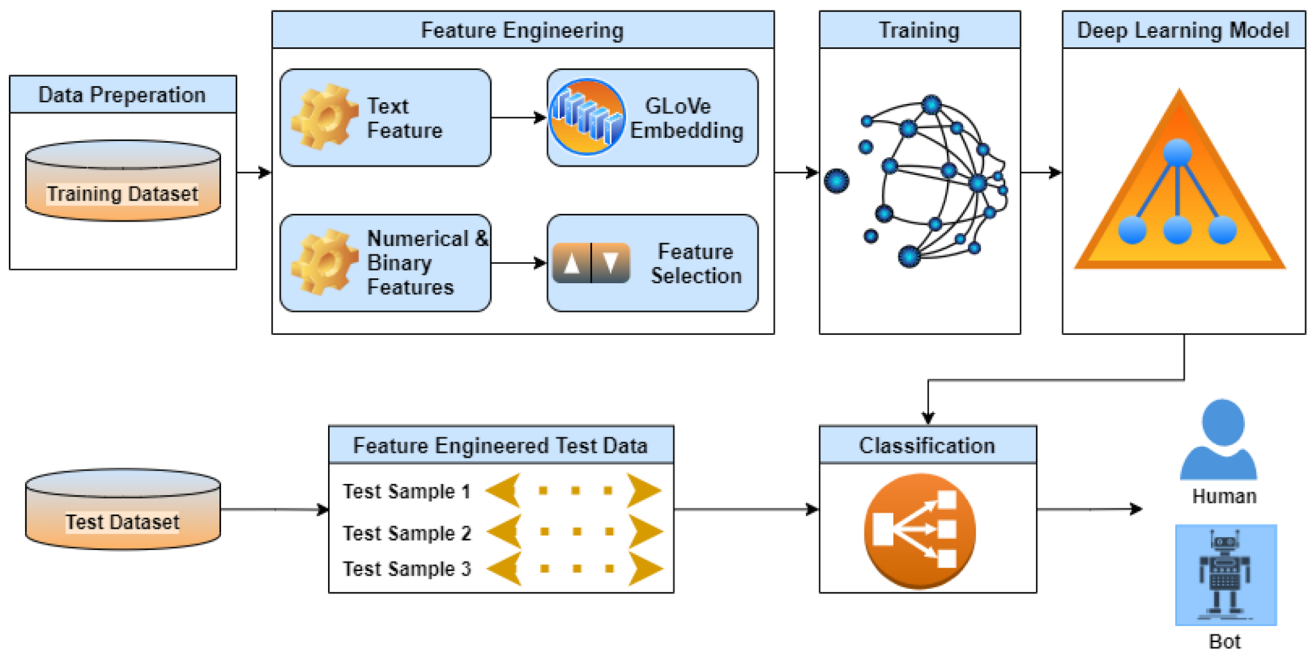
Data Preperation

Training Dataset

Feature Engineering

Text Feature

GLoVe Embedding

Numerical & Binary Features

Feature Selection

Training

Deep Learning Model

Test Dataset

Feature Engineered Test Data

Test Sample 1

Test Sample 2

Test Sample 3

Classification

Human

Bot